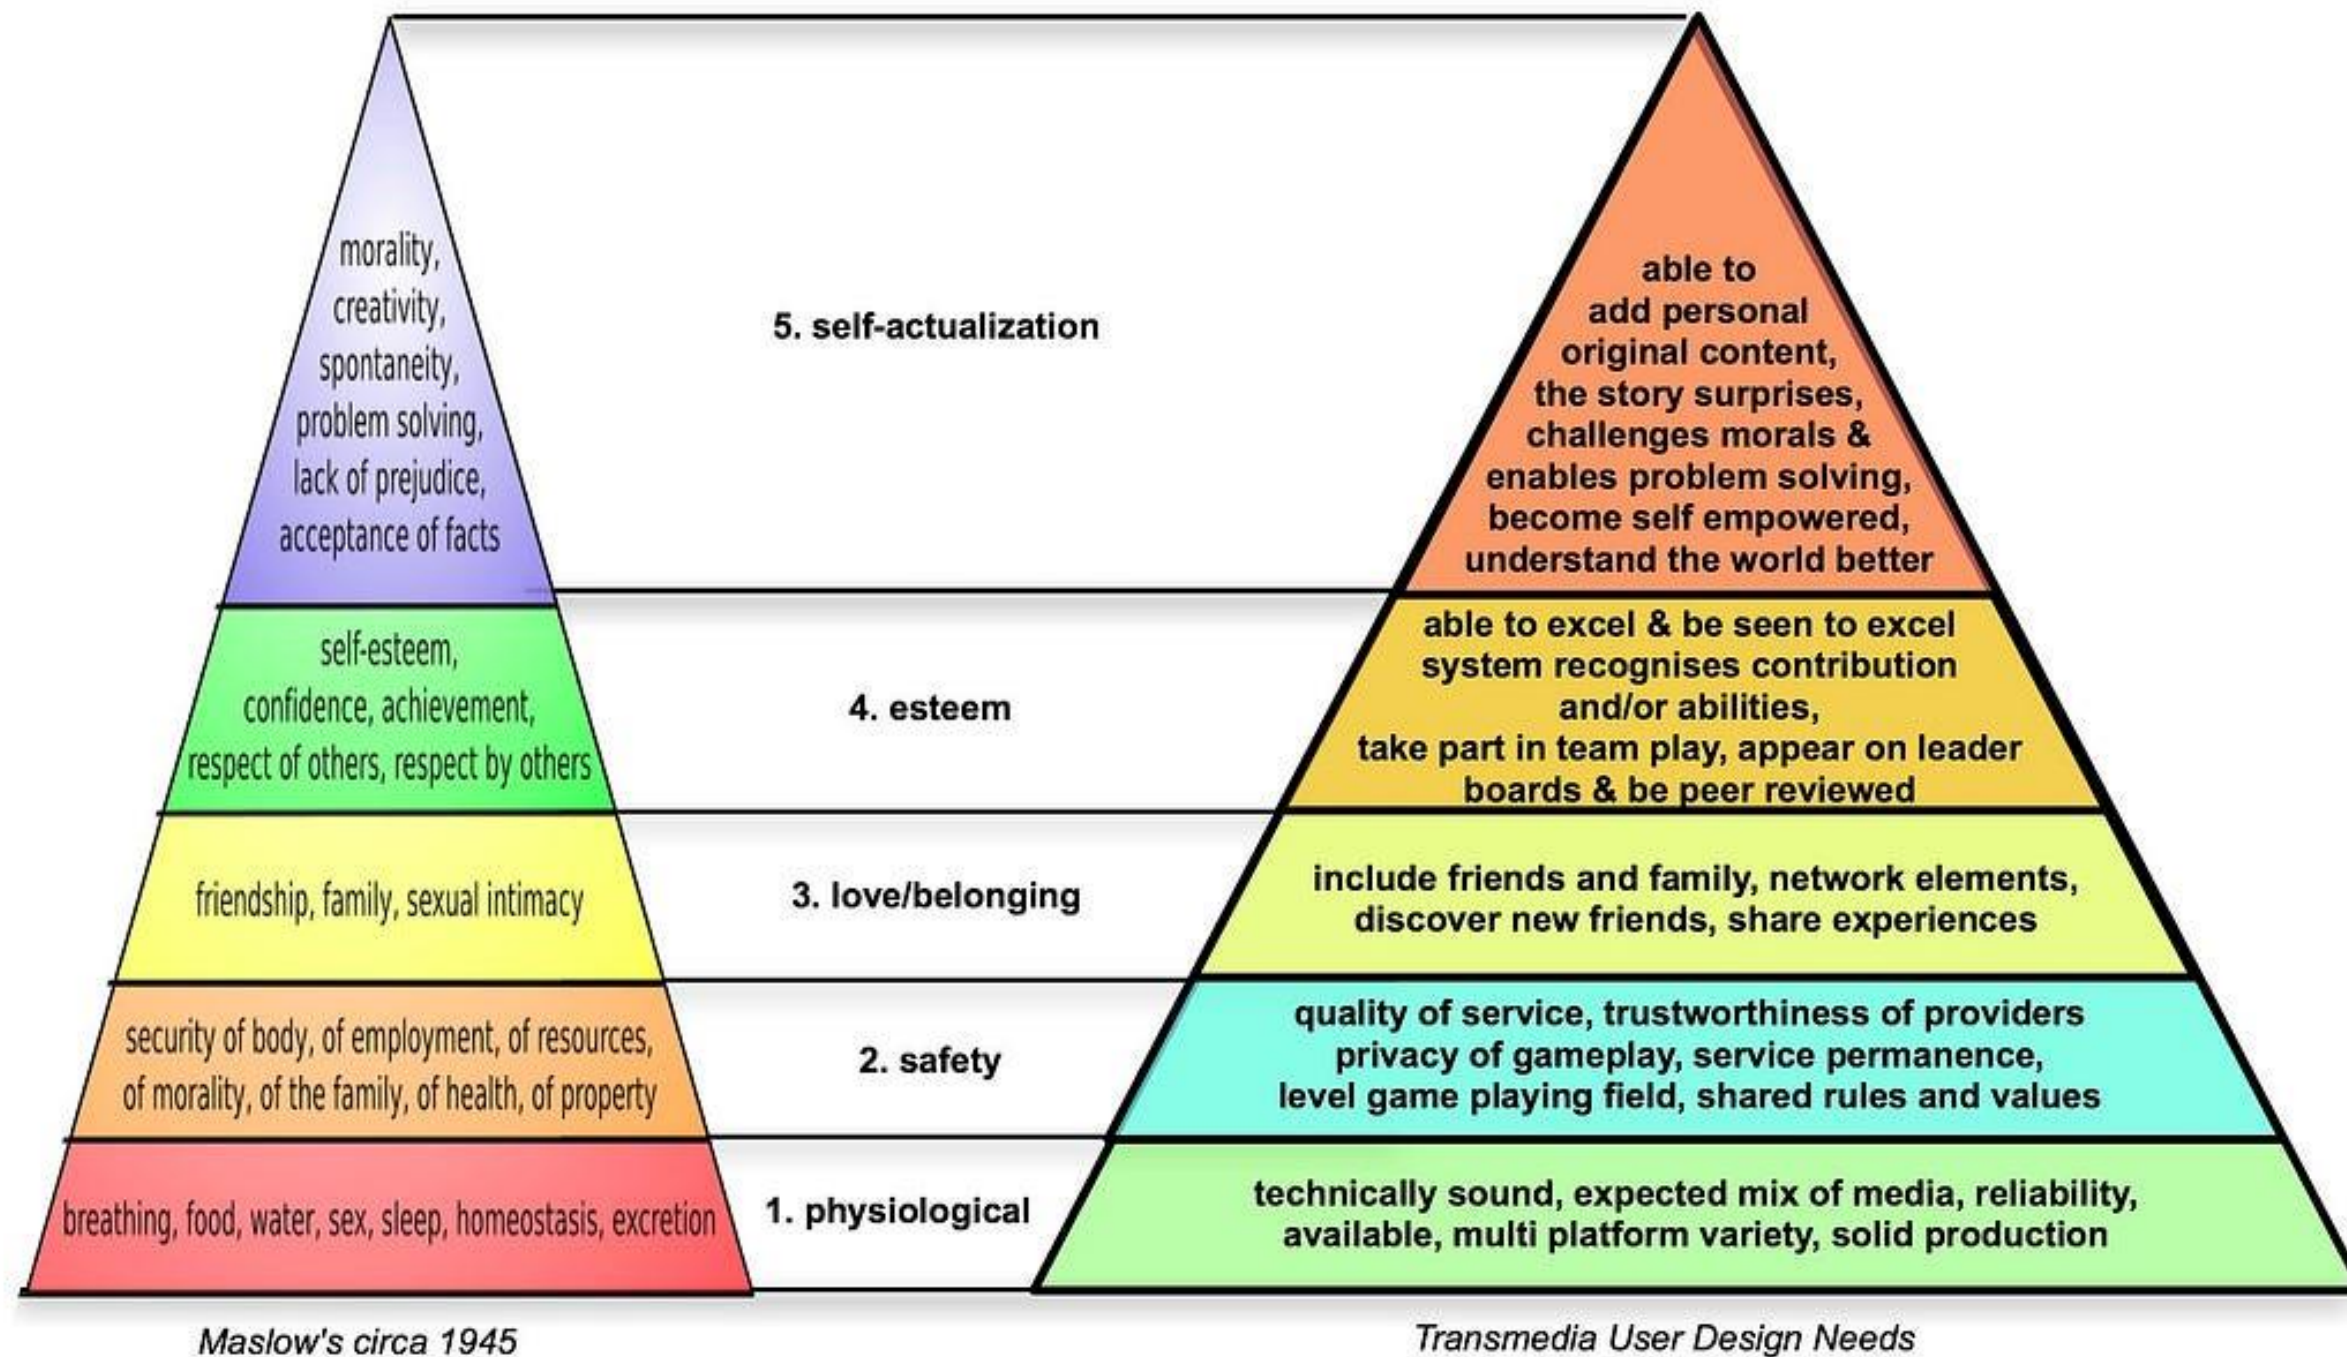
morality, creativity, spontaneity, problem solving, lack of prejudice, acceptance of facts

5. self-actualization

able to add personal original content, the story surprises, challenges morals & enables problem solving, become self empowered, understand the world better

self-esteem, confidence, achievement, respect of others, respect by others

4. esteem

able to excel & be seen to excel system recognises contribution and/or abilities, take part in team play, appear on leader boards & be peer reviewed

friendship, family, sexual intimacy

3. love/belonging

include friends and family, network elements, discover new friends, share experiences

security of body, of employment, of resources, of morality, of the family, of health, of property

2. safety

quality of service, trustworthiness of providers privacy of gameplay, service permanence, level game playing field, shared rules and values

breathing, food, water, sex, sleep, homeostasis, excretion

1. physiological

technically sound, expected mix of media, reliability, available, multi platform variety, solid production

Maslow's circa 1945

Transmedia User Design Needs